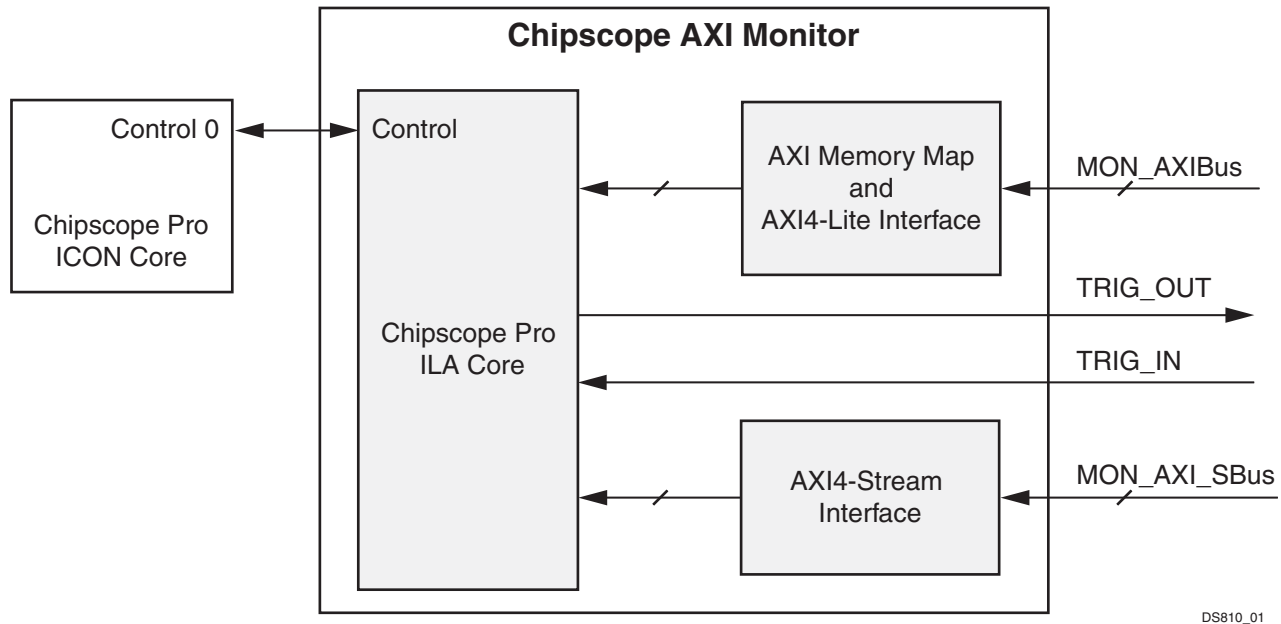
Chipscope AXI Monitor

Control 0

Chipscope Pro ICON Core

Control

Chipscope Pro ILA Core

AXI Memory Map and AXI4-Lite Interface

MON_AXIBus

TRIG_OUT

TRIG_IN

AXI4-Stream Interface

MON_AXI_SBus

DS810_01